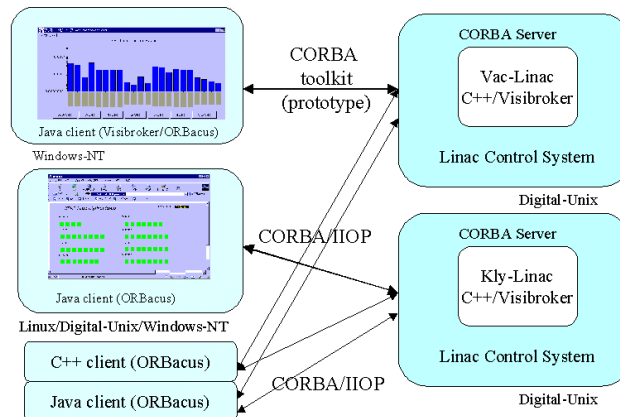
Java client (Visibroker/ORBacus)

Windows-NT

CORBA toolkit (prototype)

CORBA Server

Vac-Linac C++/Visibroker

Linac Control System

Digital-Unix

Java client (ORBacus)

Linux/Digital-Unix/Windows-NT

CORBA/IIOP

CORBA Server

Kly-Linac C++/Visibroker

Linac Control System

Digital-Unix

C++ client (ORBacus)

CORBA/IIOP

Java client (ORBacus)